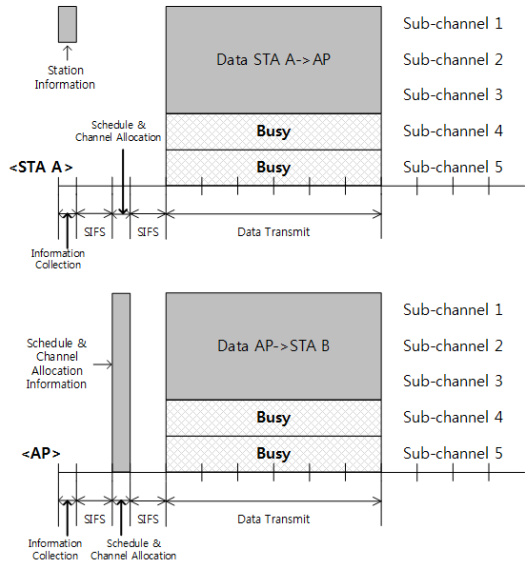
Station Information

Data STA A-> AP

Sub-channel 1
Sub-channel 2
Sub-channel 3
Sub-channel 4
Sub-channel 5

Schedule & Channel Allocation

Busy
Busy

<STA A>

Information Collection

SIFS
SIFS
Data Transmit

Schedule & Channel Allocation Information

Data AP->STA B

Sub-channel 1
Sub-channel 2
Sub-channel 3
Sub-channel 4
Sub-channel 5

Busy
Busy

<AP>

Information Collection

SIFS
SIFS
Data Transmit

Schedule & Channel Allocation